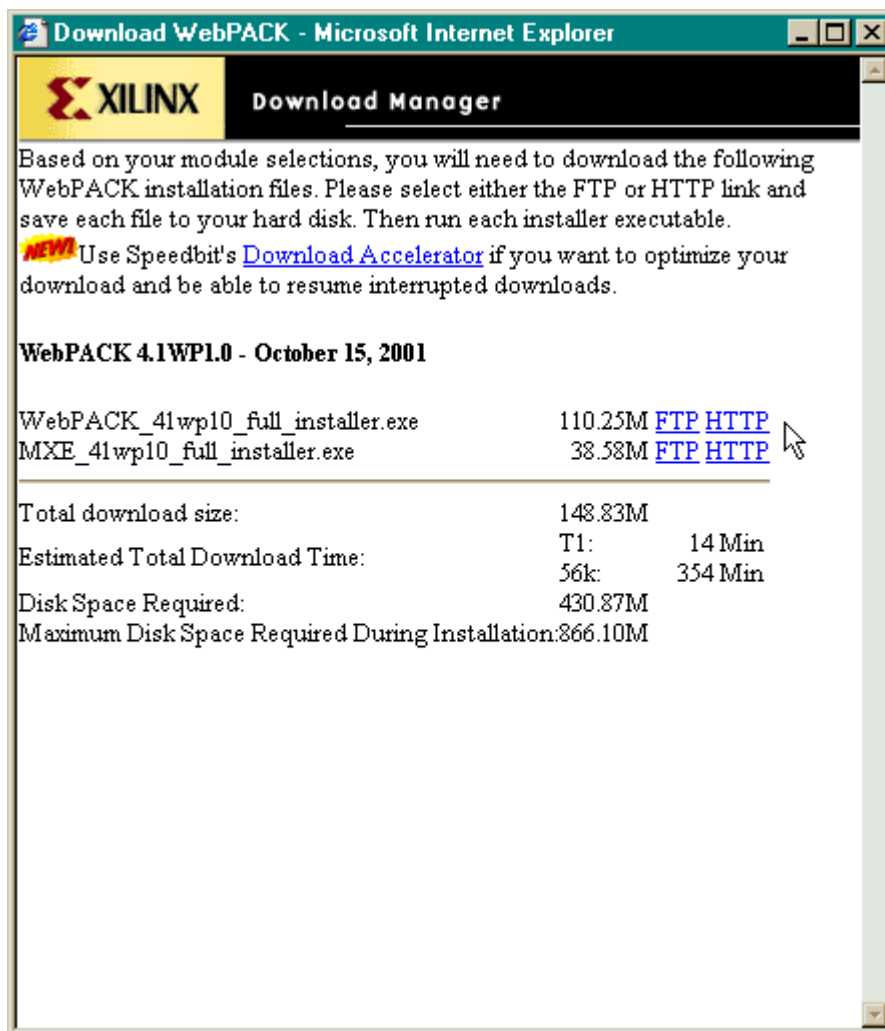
Download WebPACK - Microsoft Internet Explorer

XILINX Download Manager

Based on your module selections, you will need to download the following WebPACK installation files. Please select either the FTP or HTTP link and save each file to your hard disk. Then run each installer executable.

NEW! Use Speedbit's Download Accelerator if you want to optimize your download and be able to resume interrupted downloads.

WebPACK 4.1WP1.0 - October 15, 2001

| | | |
|---|---|---|
| WebPACK_41wp10_full_installer.exe | 110.25M | FTP HTTP |
| MXE_41wp10_full_installer.exe | 38.58M | FTP HTTP |

| | | |
|---|---|---|
| Total download size: | 148.83M | |
| Estimated Total Download Time: | T1: | 14 Min |
| | 56k: | 354 Min |
| Disk Space Required: | 430.87M | |
| Maximum Disk Space Required During Installation: | 866.10M | |